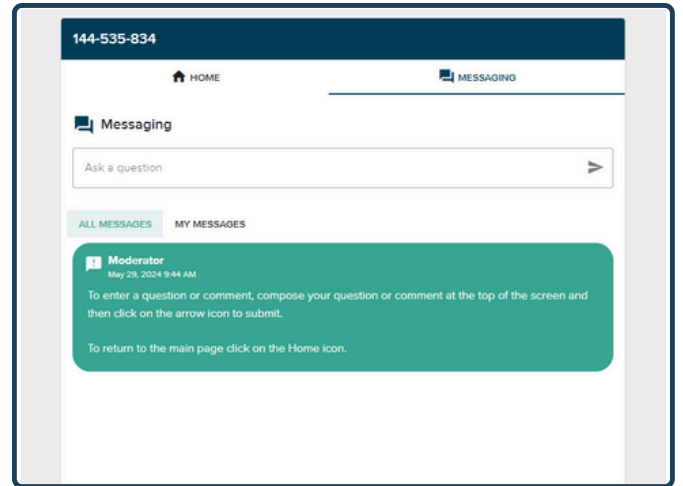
144-535-834

HOME

MESSAGING

Messaging

Ask a question

ALL MESSAGES

MY MESSAGES

Moderator
May 29, 2024 9:44 AM

To enter a question or comment, compose your question or comment at the top of the screen and then click on the arrow icon to submit.

To return to the main page click on the Home icon.